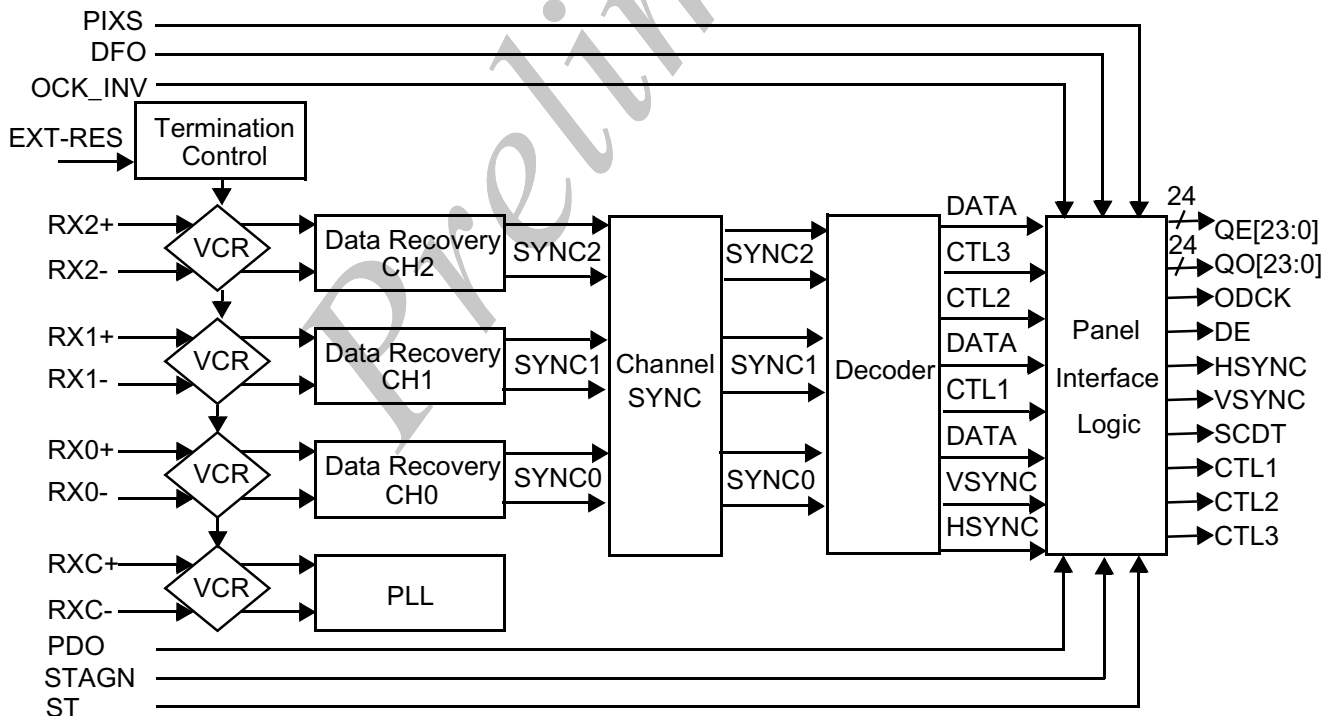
PIXS
DFO
OCK_INV
EXT-RES
Termination Control
RX2+
RX2-
VCR
Data Recovery CH2
SYNC2
RX1+
RX1-
VCR
Data Recovery CH1
SYNC1
RX0+
RX0-
VCR
Data Recovery CH0
SYNC0
RXC+
RXC-
VCR
PLL
Channel SYNC
SYNC2
SYNC1
SYNC0
Decoder
DATA
CTL3
CTL2
DATA
CTL1
DATA
VSYNC
HSYNC
Panel Interface Logic
24
QE[23:0]
24
QO[23:0]
ODCK
DE
HSYNC
VSYNC
SCDT
CTL1
CTL2
CTL3
PDO
STAGN
ST
Prelim